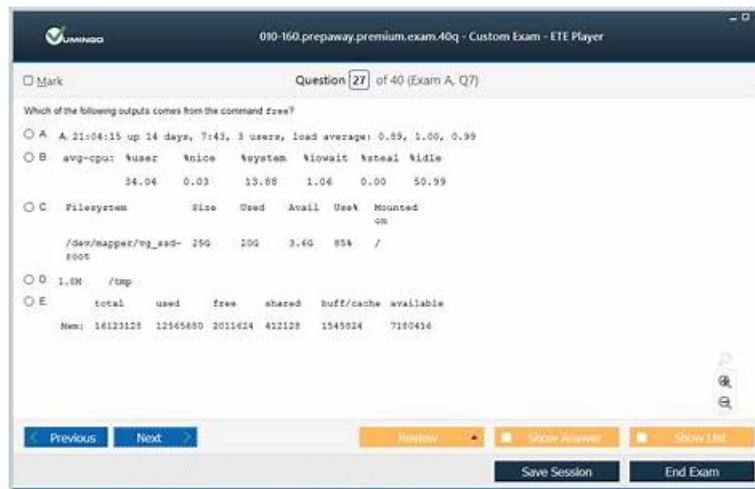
VUMINGO

010-160.prepaway.premium.exam.40q - Custom Exam - ETE Player

Mark

Question 27 of 40 (Exam A, Q7)

Which of the following outputs comes from the command free?

A. A. 21:04:15 up 14 days, 7:43, 3 users, load average: 0.89, 1.00, 0.99

B. avg-cpu: %user %nice %system %iowait %steal %idle

34.04 0.03 13.88 1.06 0.00 50.99

C. Filesystem Size Used Avail Use% Mounted on

/dev/mapper/vg_ssd-root 25G 20G 3.6G 85% /

D. 1.8M /tmp

E. total used free shared buff/cache available

Mem: 16123125 12565680 2011624 412128 1545824 7180436

Previous

Next

Review

Show Answer

Show List

Save Session

End Exam